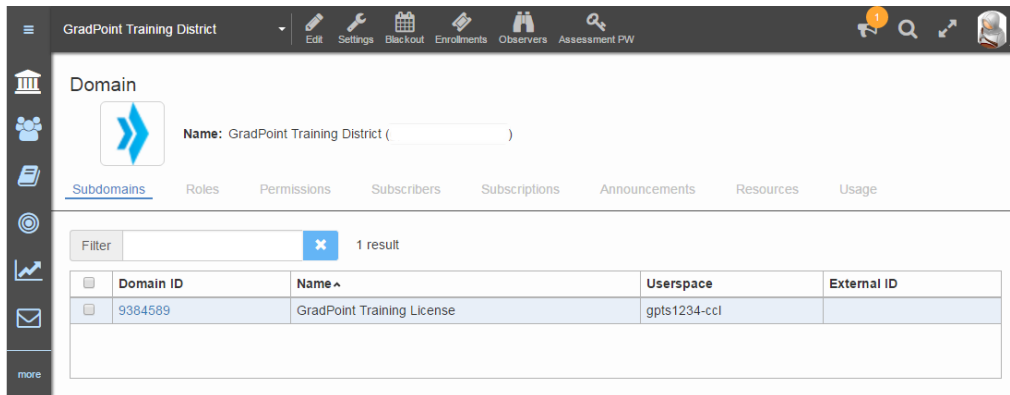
GradPoint Training District

Edit Settings Blackout Enrollments Observers Assessment PW

1

more

Domain

Name: GradPoint Training District ( )

Subdomains Roles Permissions Subscribers Subscriptions Announcements Resources Usage

Filter

1 result

| | Domain ID | Name | Userspace | External ID |
|---|---|---|---|---|
| | 9384589 | GradPoint Training License | gpts1234-ccl | |